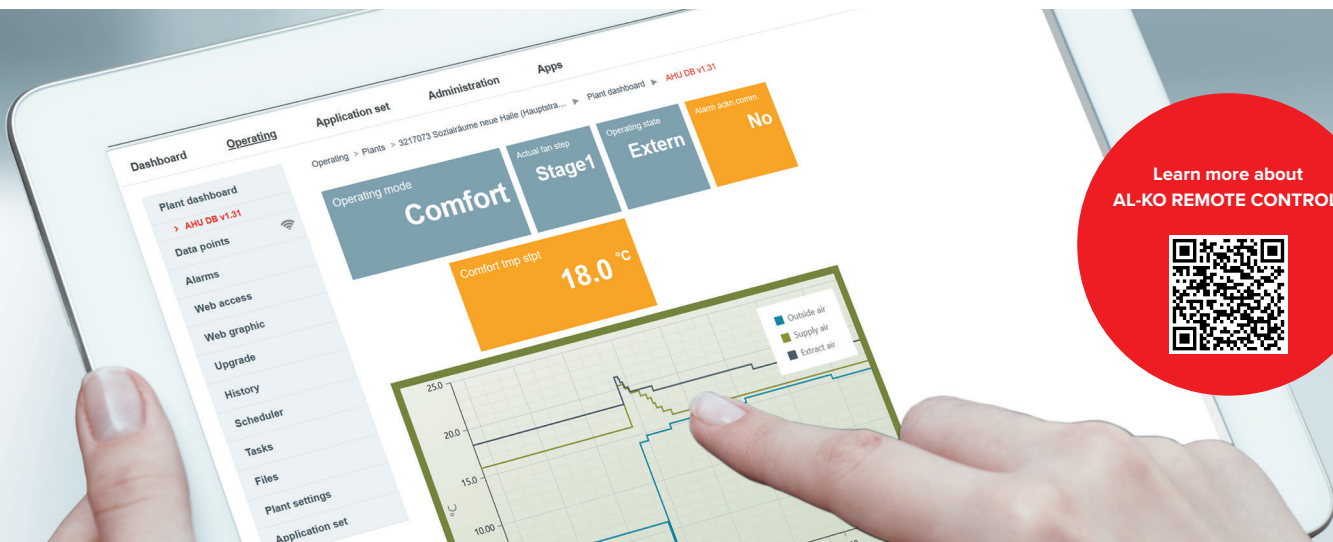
Dashboard Operating Application set Administration Apps

Operating > Plants > 3217073 Sozialräume neue Halle (Hauptstra... ▶ Plant dashboard ▶ AHU DB v1.31

Plant dashboard
> AHU DB v1.31
Data points
Alarms
Web access
Web graphic
Upgrade
History
Scheduler
Tasks
Files
Plant settings
Application set

Operating mode
Comfort

Actual fan step
Stage1

Operating state
Extern

Alarm ackn.comm.
No

Comfort tmp stpt
18.0 °C

Outside air
Supply air
Extract air

25.0
20.0
15.0
10.00
°C

Learn more about
AL-KO REMOTE CONTROL